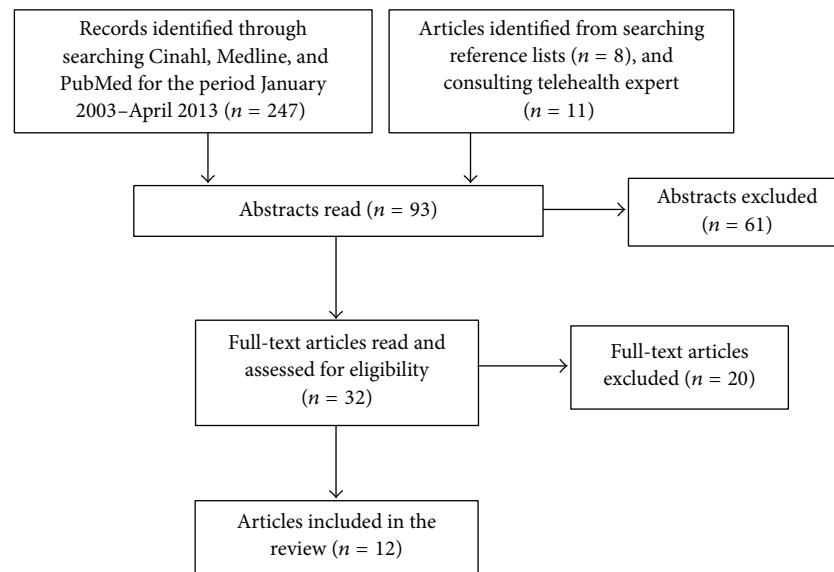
Records identified through searching Cinahl, Medline, and PubMed for the period January 2003–April 2013 ($n$ = 247)

Articles identified from searching reference lists ($n$ = 8), and consulting telehealth expert ($n$ = 11)

Abstracts read ($n$ = 93)

Abstracts excluded ($n$ = 61)

Full-text articles read and assessed for eligibility ($n$ = 32)

Full-text articles excluded ($n$ = 20)

Articles included in the review ($n$ = 12)